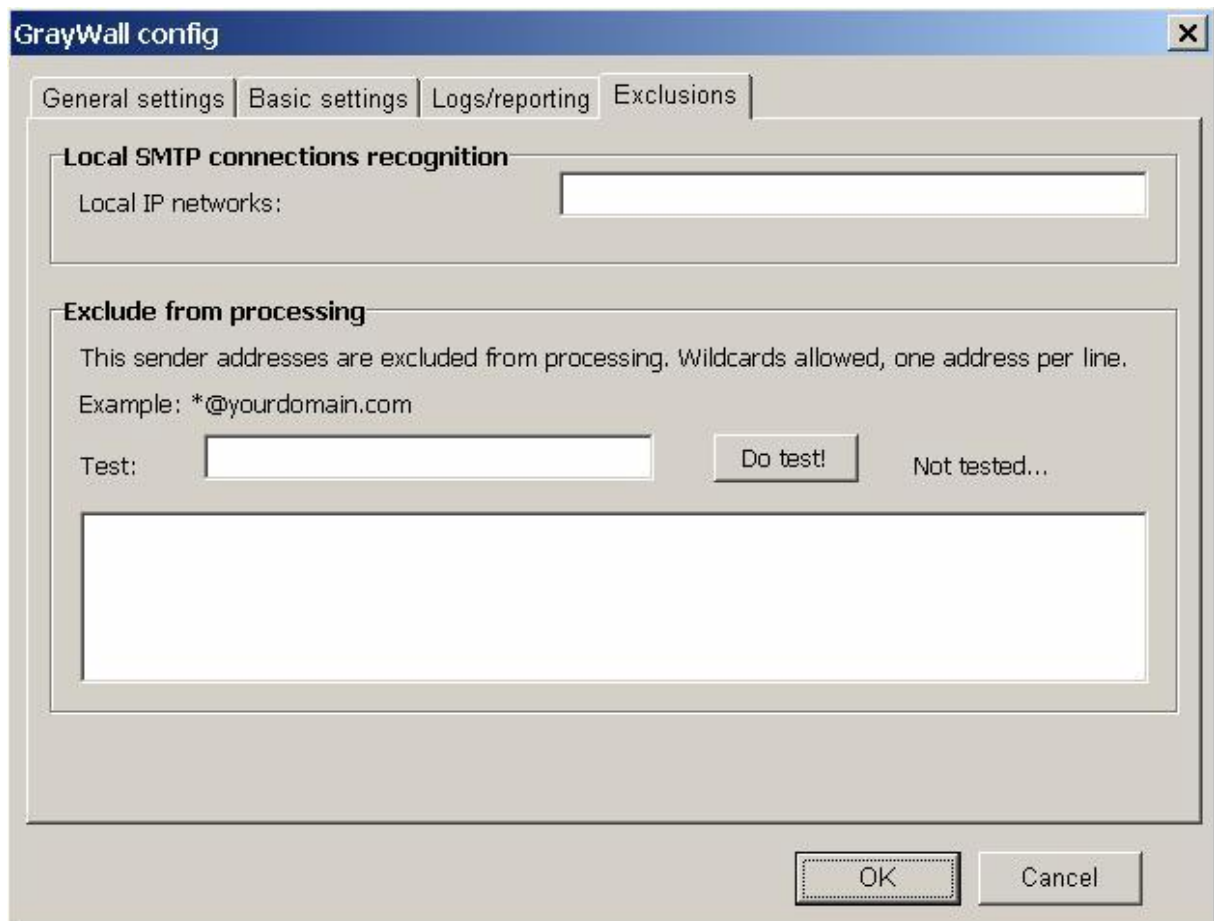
GrayWall config

×

General settings | Basic settings | Logs/reporting | Exclusions

Local SMTP connections recognition

Local IP networks:

Exclude from processing

This sender addresses are excluded from processing. Wildcards allowed, one address per line.

Example: *@yourdomain.com

Test:

Do test!

Not tested...

OK

Cancel